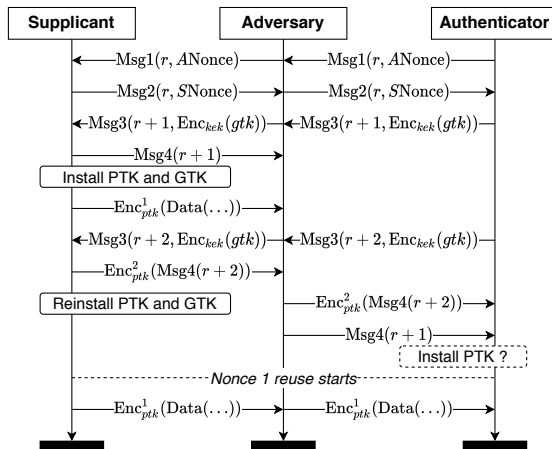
Supplicant

Adversary

Authenticator

$\text{Msg1}(r, A\text{Nonce})$

$\text{Msg1}(r, A\text{Nonce})$

$\text{Msg2}(r, S\text{Nonce})$

$\text{Msg2}(r, S\text{Nonce})$

$\text{Msg3}(r+1, \text{Enc}_{kek}(gtk))$

$\text{Msg3}(r+1, \text{Enc}_{kek}(gtk))$

$\text{Msg4}(r+1)$

Install PTK and GTK

$\text{Enc}^1_{ptk}(\text{Data}(\ldots))$

$\text{Msg3}(r+2, \text{Enc}_{kek}(gtk))$

$\text{Msg3}(r+2, \text{Enc}_{kek}(gtk))$

$\text{Enc}^2_{ptk}(\text{Msg4}(r+2))$

Reinstall PTK and GTK

$\text{Enc}^2_{ptk}(\text{Msg4}(r+2))$

$\text{Msg4}(r+1)$

Install PTK ?

Nonce 1 reuse starts

$\text{Enc}^1_{ptk}(\text{Data}(\ldots))$

$\text{Enc}^1_{ptk}(\text{Data}(\ldots))$